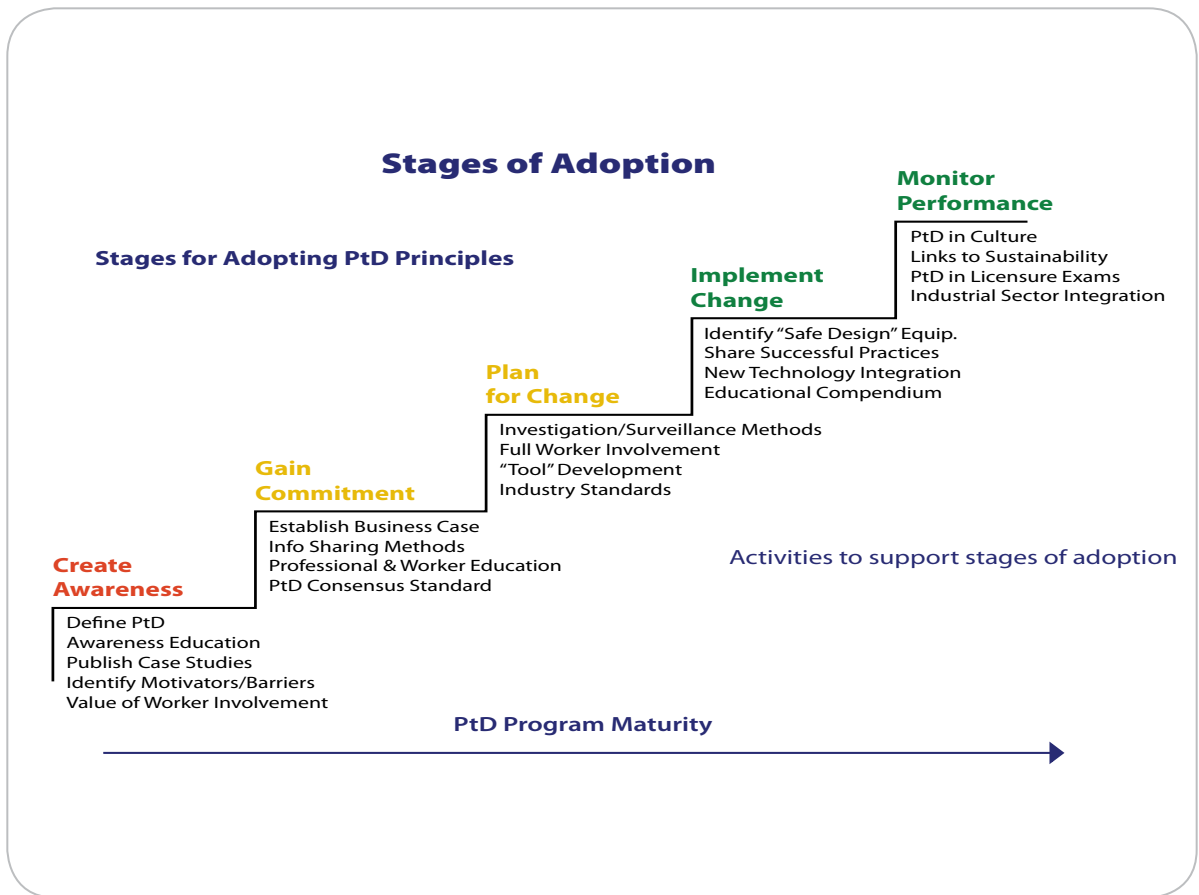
Stages of Adoption

Stages for Adopting PtD Principles

Create Awareness

Define PtD
Awareness Education
Publish Case Studies
Identify Motivators/Barriers
Value of Worker Involvement

Gain Commitment

Establish Business Case
Info Sharing Methods
Professional & Worker Education
PtD Consensus Standard

Plan for Change

Investigation/Surveillance Methods
Full Worker Involvement
"Tool" Development
Industry Standards

Implement Change

Identify "Safe Design" Equip.
Share Successful Practices
New Technology Integration
Educational Compendium

Monitor Performance

PtD in Culture
Links to Sustainability
PtD in Licensure Exams
Industrial Sector Integration

Activities to support stages of adoption

PtD Program Maturity